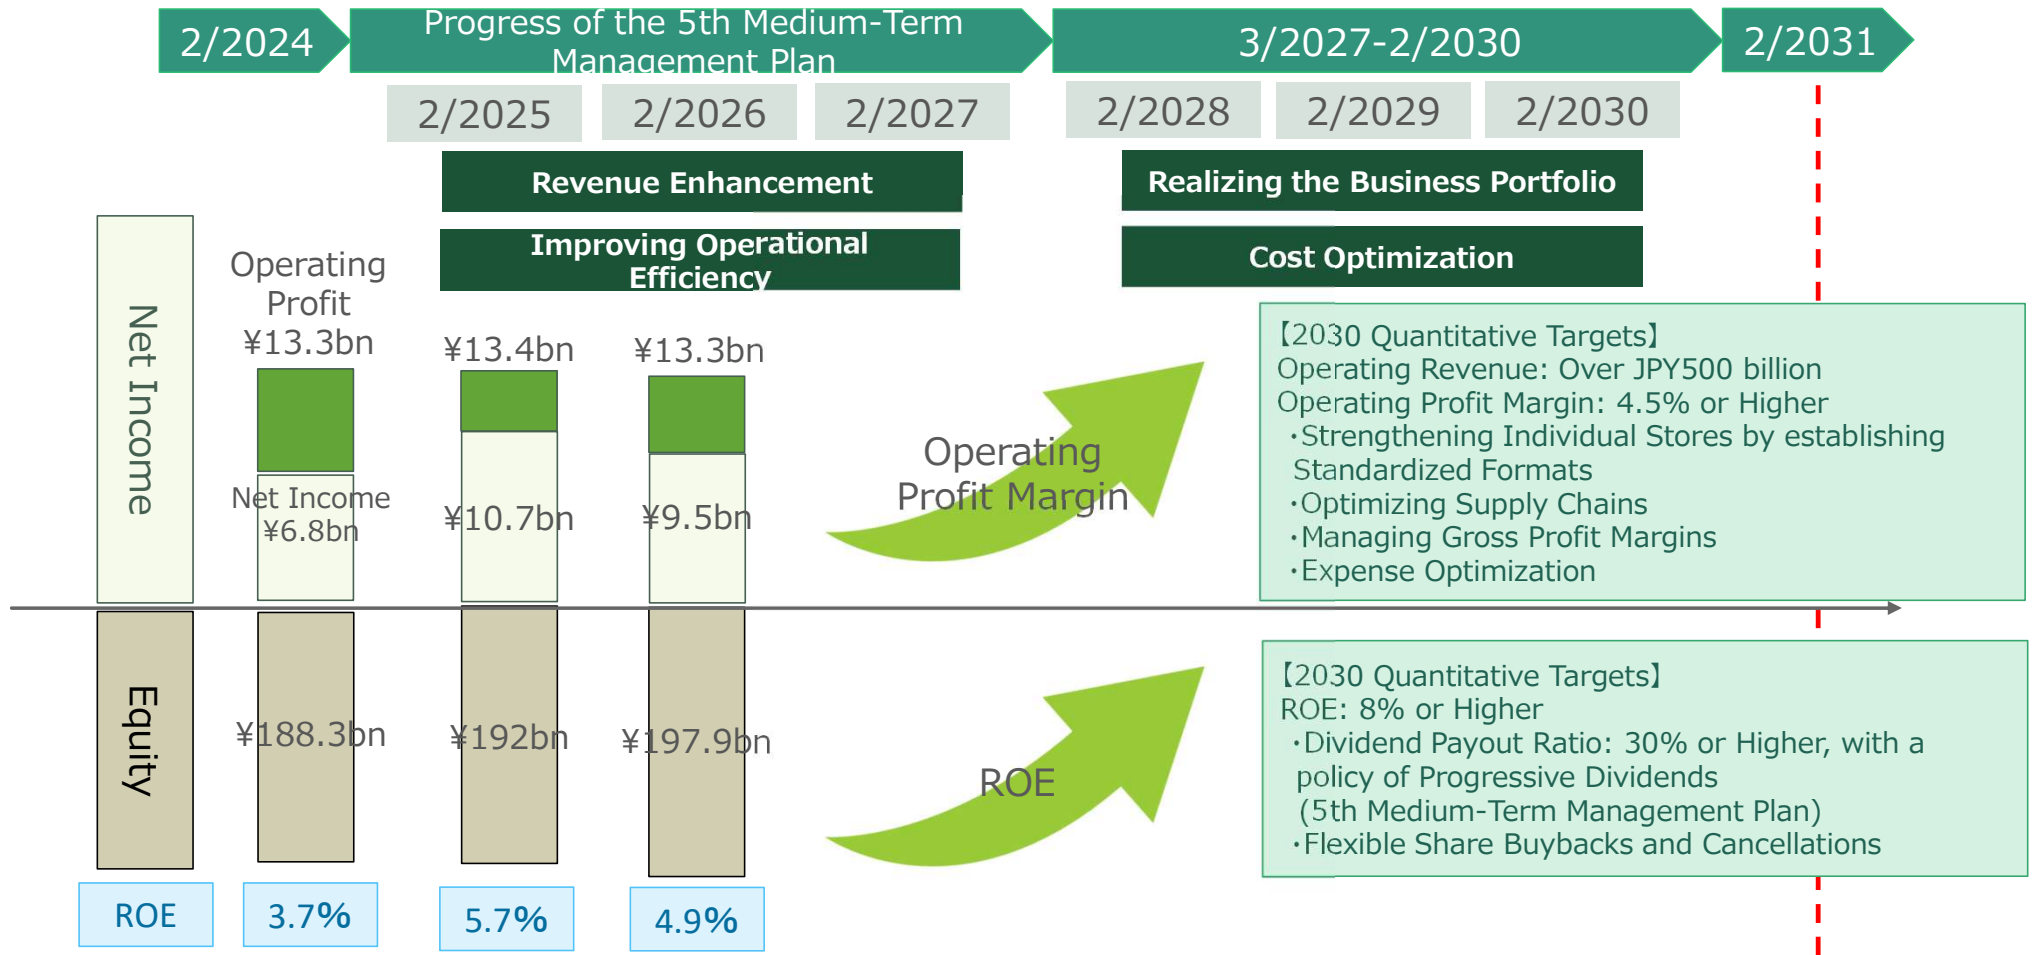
2/2024

Progress of the 5th Medium-Term Management Plan

3/2027-2/2030

2/2031

2/2025 2/2026 2/2027

2/2028 2/2029 2/2030

Revenue Enhancement

Improving Operational Efficiency

Realizing the Business Portfolio

Cost Optimization

Net Income

Operating Profit ¥13.3bn

Net Income ¥6.8bn

¥13.4bn

¥10.7bn

¥13.3bn

¥9.5bn

Operating Profit Margin

【2030 Quantitative Targets】
Operating Revenue: Over JPY500 billion
Operating Profit Margin: 4.5% or Higher
・Strengthening Individual Stores by establishing Standardized Formats
・Optimizing Supply Chains
・Managing Gross Profit Margins
・Expense Optimization

Equity

¥188.3bn

¥192bn

¥197.9bn

ROE

【2030 Quantitative Targets】
ROE: 8% or Higher
・Dividend Payout Ratio: 30% or Higher, with a policy of Progressive Dividends (5th Medium-Term Management Plan)
・Flexible Share Buybacks and Cancellations

ROE

3.7%

5.7%

4.9%